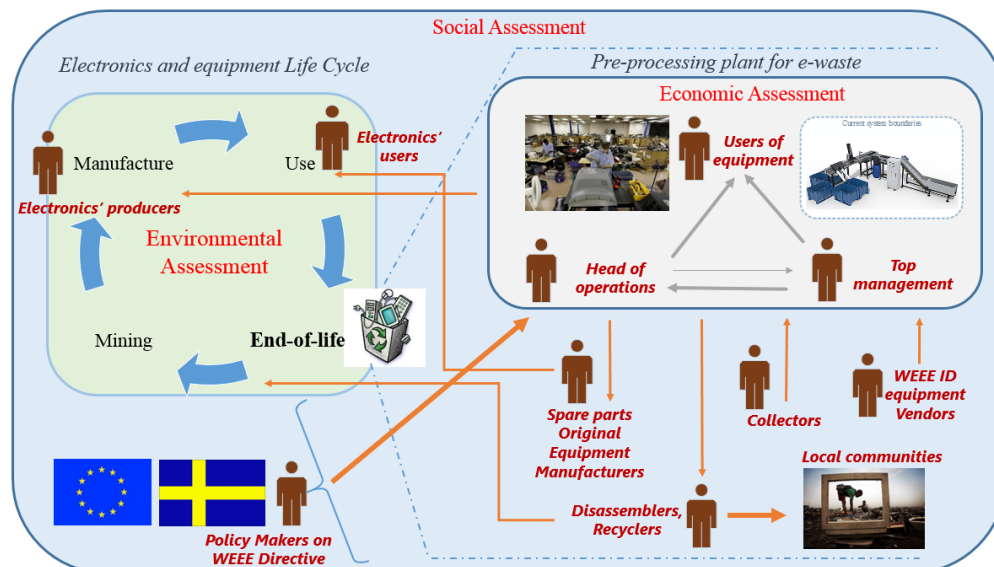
Social Assessment

Electronics and equipment Life Cycle

Pre-processing plant for e-waste

Economic Assessment

Manufacture

Use

Electronics' users

Electronics' producers

Environmental Assessment

Mining

End-of-life

Users of equipment

Current system boundaries

Head of operations

Top management

Spare parts Original Equipment Manufacturers

Collectors

WEEE ID equipment Vendors

Local communities

Disassemblers, Recyclers

Policy Makers on WEEE Directive